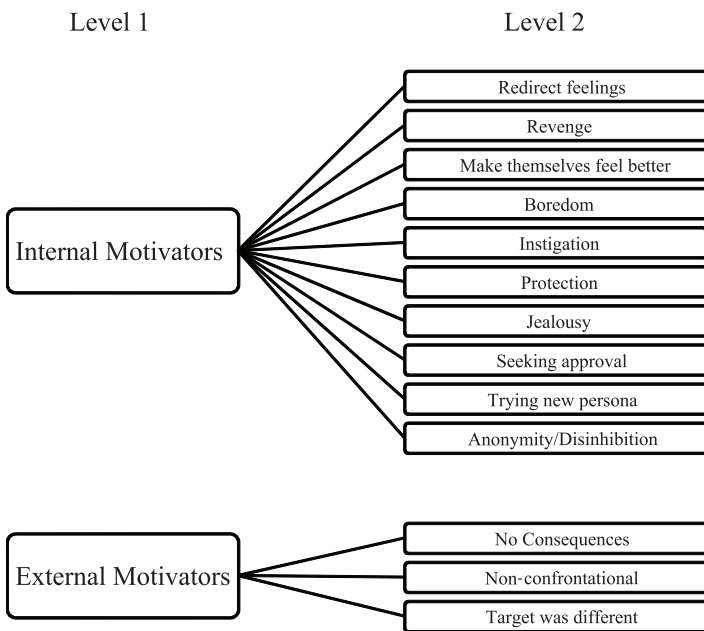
Level 1

Level 2

Internal Motivators

Redirect feelings

Revenge

Make themselves feel better

Boredom

Instigation

Protection

Jealousy

Seeking approval

Trying new persona

Anonymity/Disinhibition

External Motivators

No Consequences

Non-confrontational

Target was different